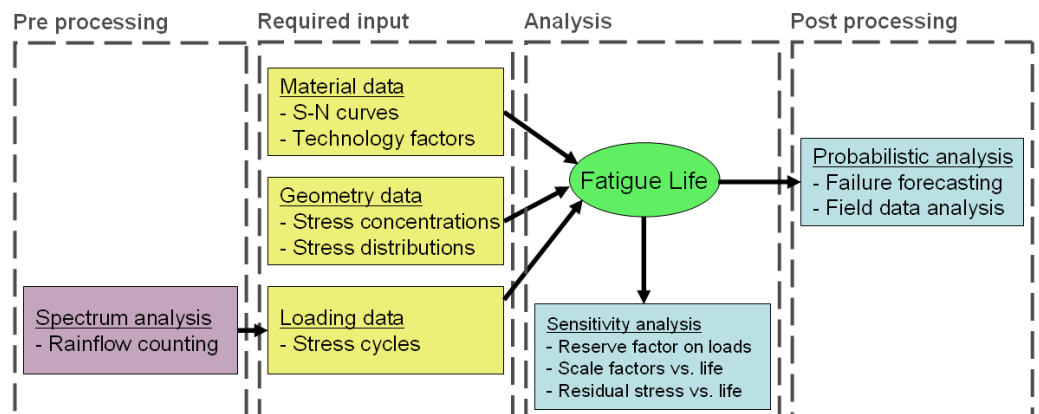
Pre processing

Spectrum analysis
- Rainflow counting

Required input

Material data
- S-N curves
- Technology factors

Geometry data
- Stress concentrations
- Stress distributions

Loading data
- Stress cycles

Analysis

Fatigue Life

Sensitivity analysis
- Reserve factor on loads
- Scale factors vs. life
- Residual stress vs. life

Post processing

Probabilistic analysis
- Failure forecasting
- Field data analysis